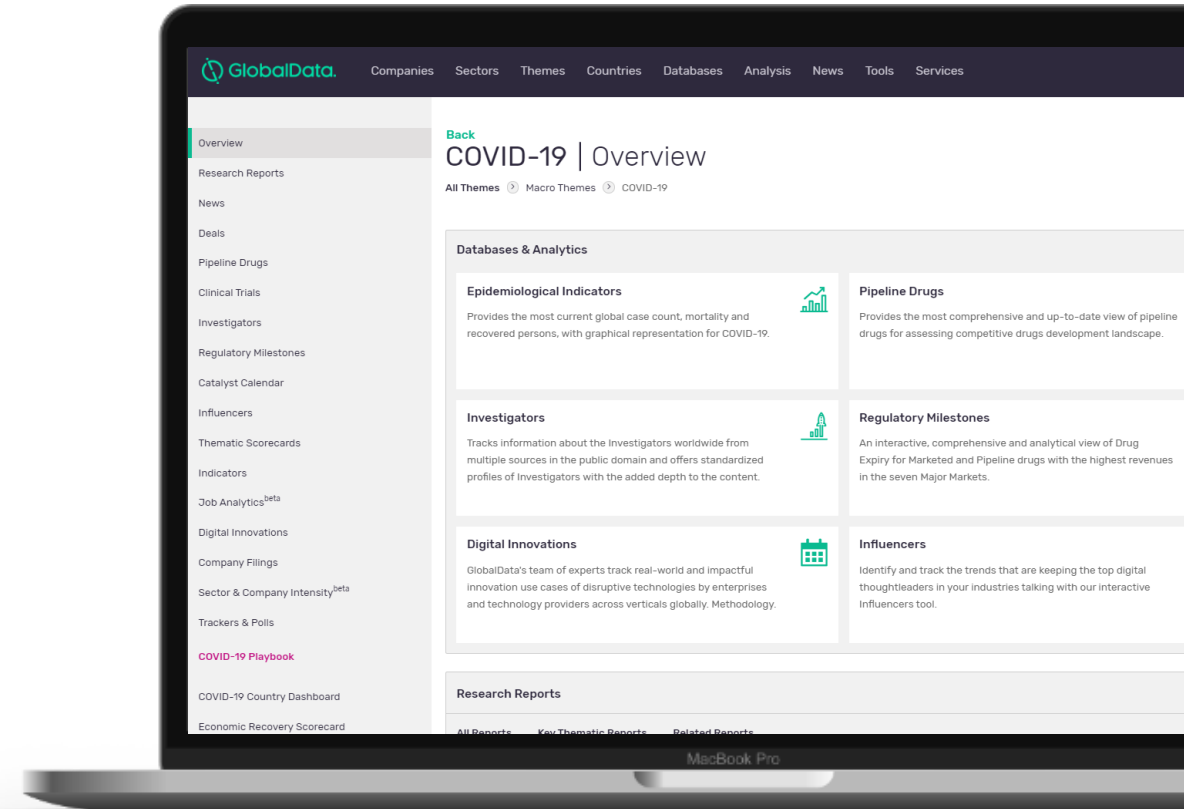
GlobalData. Companies Sectors Themes Countries Databases Analysis News Tools Services

Overview
Research Reports
News
Deals
Pipeline Drugs
Clinical Trials
Investigators
Regulatory Milestones
Catalyst Calendar
Influencers
Thematic Scorecards
Indicators
Job Analytics$^{beta}$
Digital Innovations
Company Filings
Sector & Company Intensity$^{beta}$
Trackers & Polls
COVID-19 Playbook
COVID-19 Country Dashboard
Economic Recovery Scorecard

Back
COVID-19 | Overview
All Themes › Macro Themes › COVID-19

Databases & Analytics

Epidemiological Indicators
Provides the most current global case count, mortality and recovered persons, with graphical representation for COVID-19.

Pipeline Drugs
Provides the most comprehensive and up-to-date view of pipeline drugs for assessing competitive drugs development landscape.

Investigators
Tracks information about the Investigators worldwide from multiple sources in the public domain and offers standardized profiles of Investigators with the added depth to the content.

Regulatory Milestones
An interactive, comprehensive and analytical view of Drug Expiry for Marketed and Pipeline drugs with the highest revenues in the seven Major Markets.

Digital Innovations
GlobalData's team of experts track real-world and impactful innovation use cases of disruptive technologies by enterprises and technology providers across verticals globally. Methodology.

Influencers
Identify and track the trends that are keeping the top digital thoughtleaders in your industries talking with our interactive Influencers tool.

Research Reports

All Reports Key Thematic Reports Related Reports

MacBook Pro